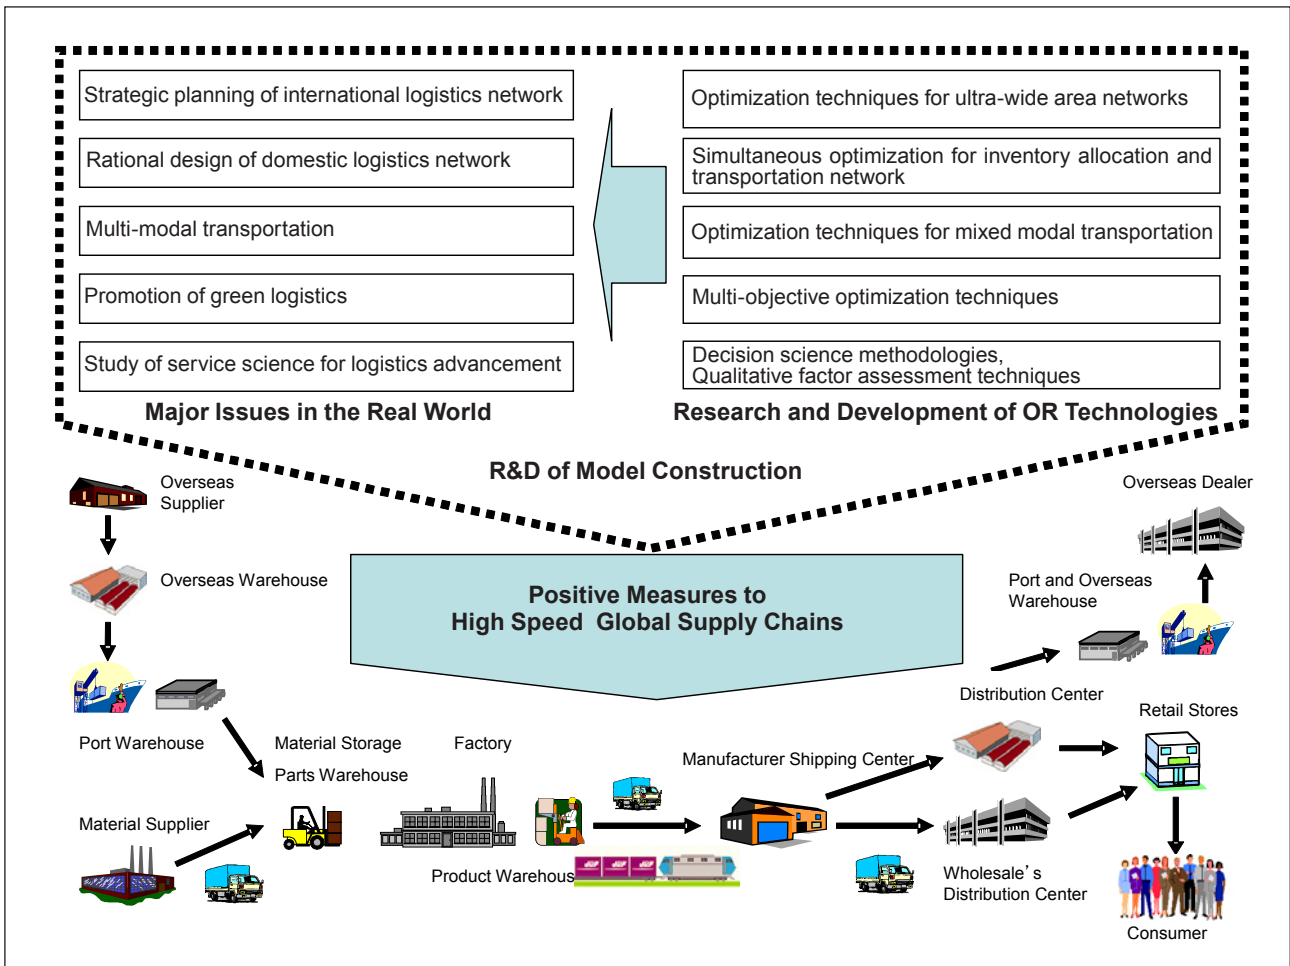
Strategic planning of international logistics network

Rational design of domestic logistics network

Multi-modal transportation

Promotion of green logistics

Study of service science for logistics advancement

Major Issues in the Real World

Optimization techniques for ultra-wide area networks

Simultaneous optimization for inventory allocation and transportation network

Optimization techniques for mixed modal transportation

Multi-objective optimization techniques

Decision science methodologies, Qualitative factor assessment techniques

Research and Development of OR Technologies

R&D of Model Construction

Overseas Supplier

Overseas Warehouse

Positive Measures to High Speed Global Supply Chains

Overseas Dealer

Port and Overseas Warehouse

Distribution Center

Retail Stores

Port Warehouse

Material Storage

Factory

Parts Warehouse

Manufacturer Shipping Center

Material Supplier

Product Warehous

Wholesale's Distribution Center

Consumer